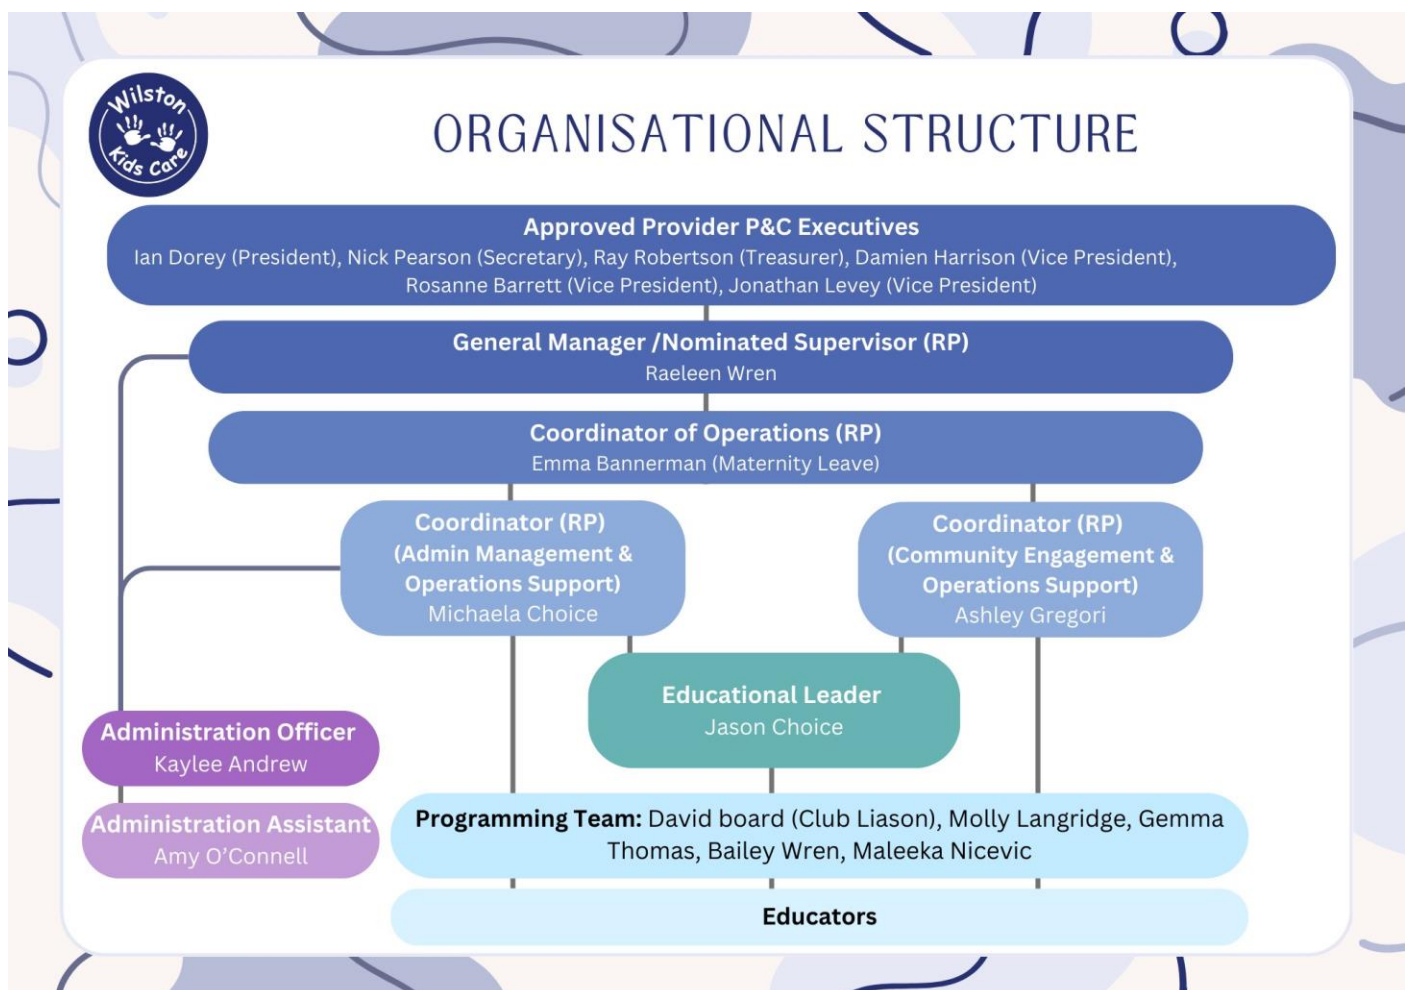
Wilston Kids Care

ORGANISATIONAL STRUCTURE

Approved Provider P&C Executives
Ian Dorey (President), Nick Pearson (Secretary), Ray Robertson (Treasurer), Damien Harrison (Vice President), Rosanne Barrett (Vice President), Jonathan Levey (Vice President)

General Manager /Nominated Supervisor (RP)
Raeleen Wren

Coordinator of Operations (RP)
Emma Bannerman (Maternity Leave)

Coordinator (RP)
(Admin Management & Operations Support)
Michaela Choice

Coordinator (RP)
(Community Engagement & Operations Support)
Ashley Gregori

Educational Leader
Jason Choice

Administration Officer
Kaylee Andrew

Administration Assistant
Amy O'Connell

Programming Team: David board (Club Liason), Molly Langridge, Gemma Thomas, Bailey Wren, Maleeka Nicevic

Educators